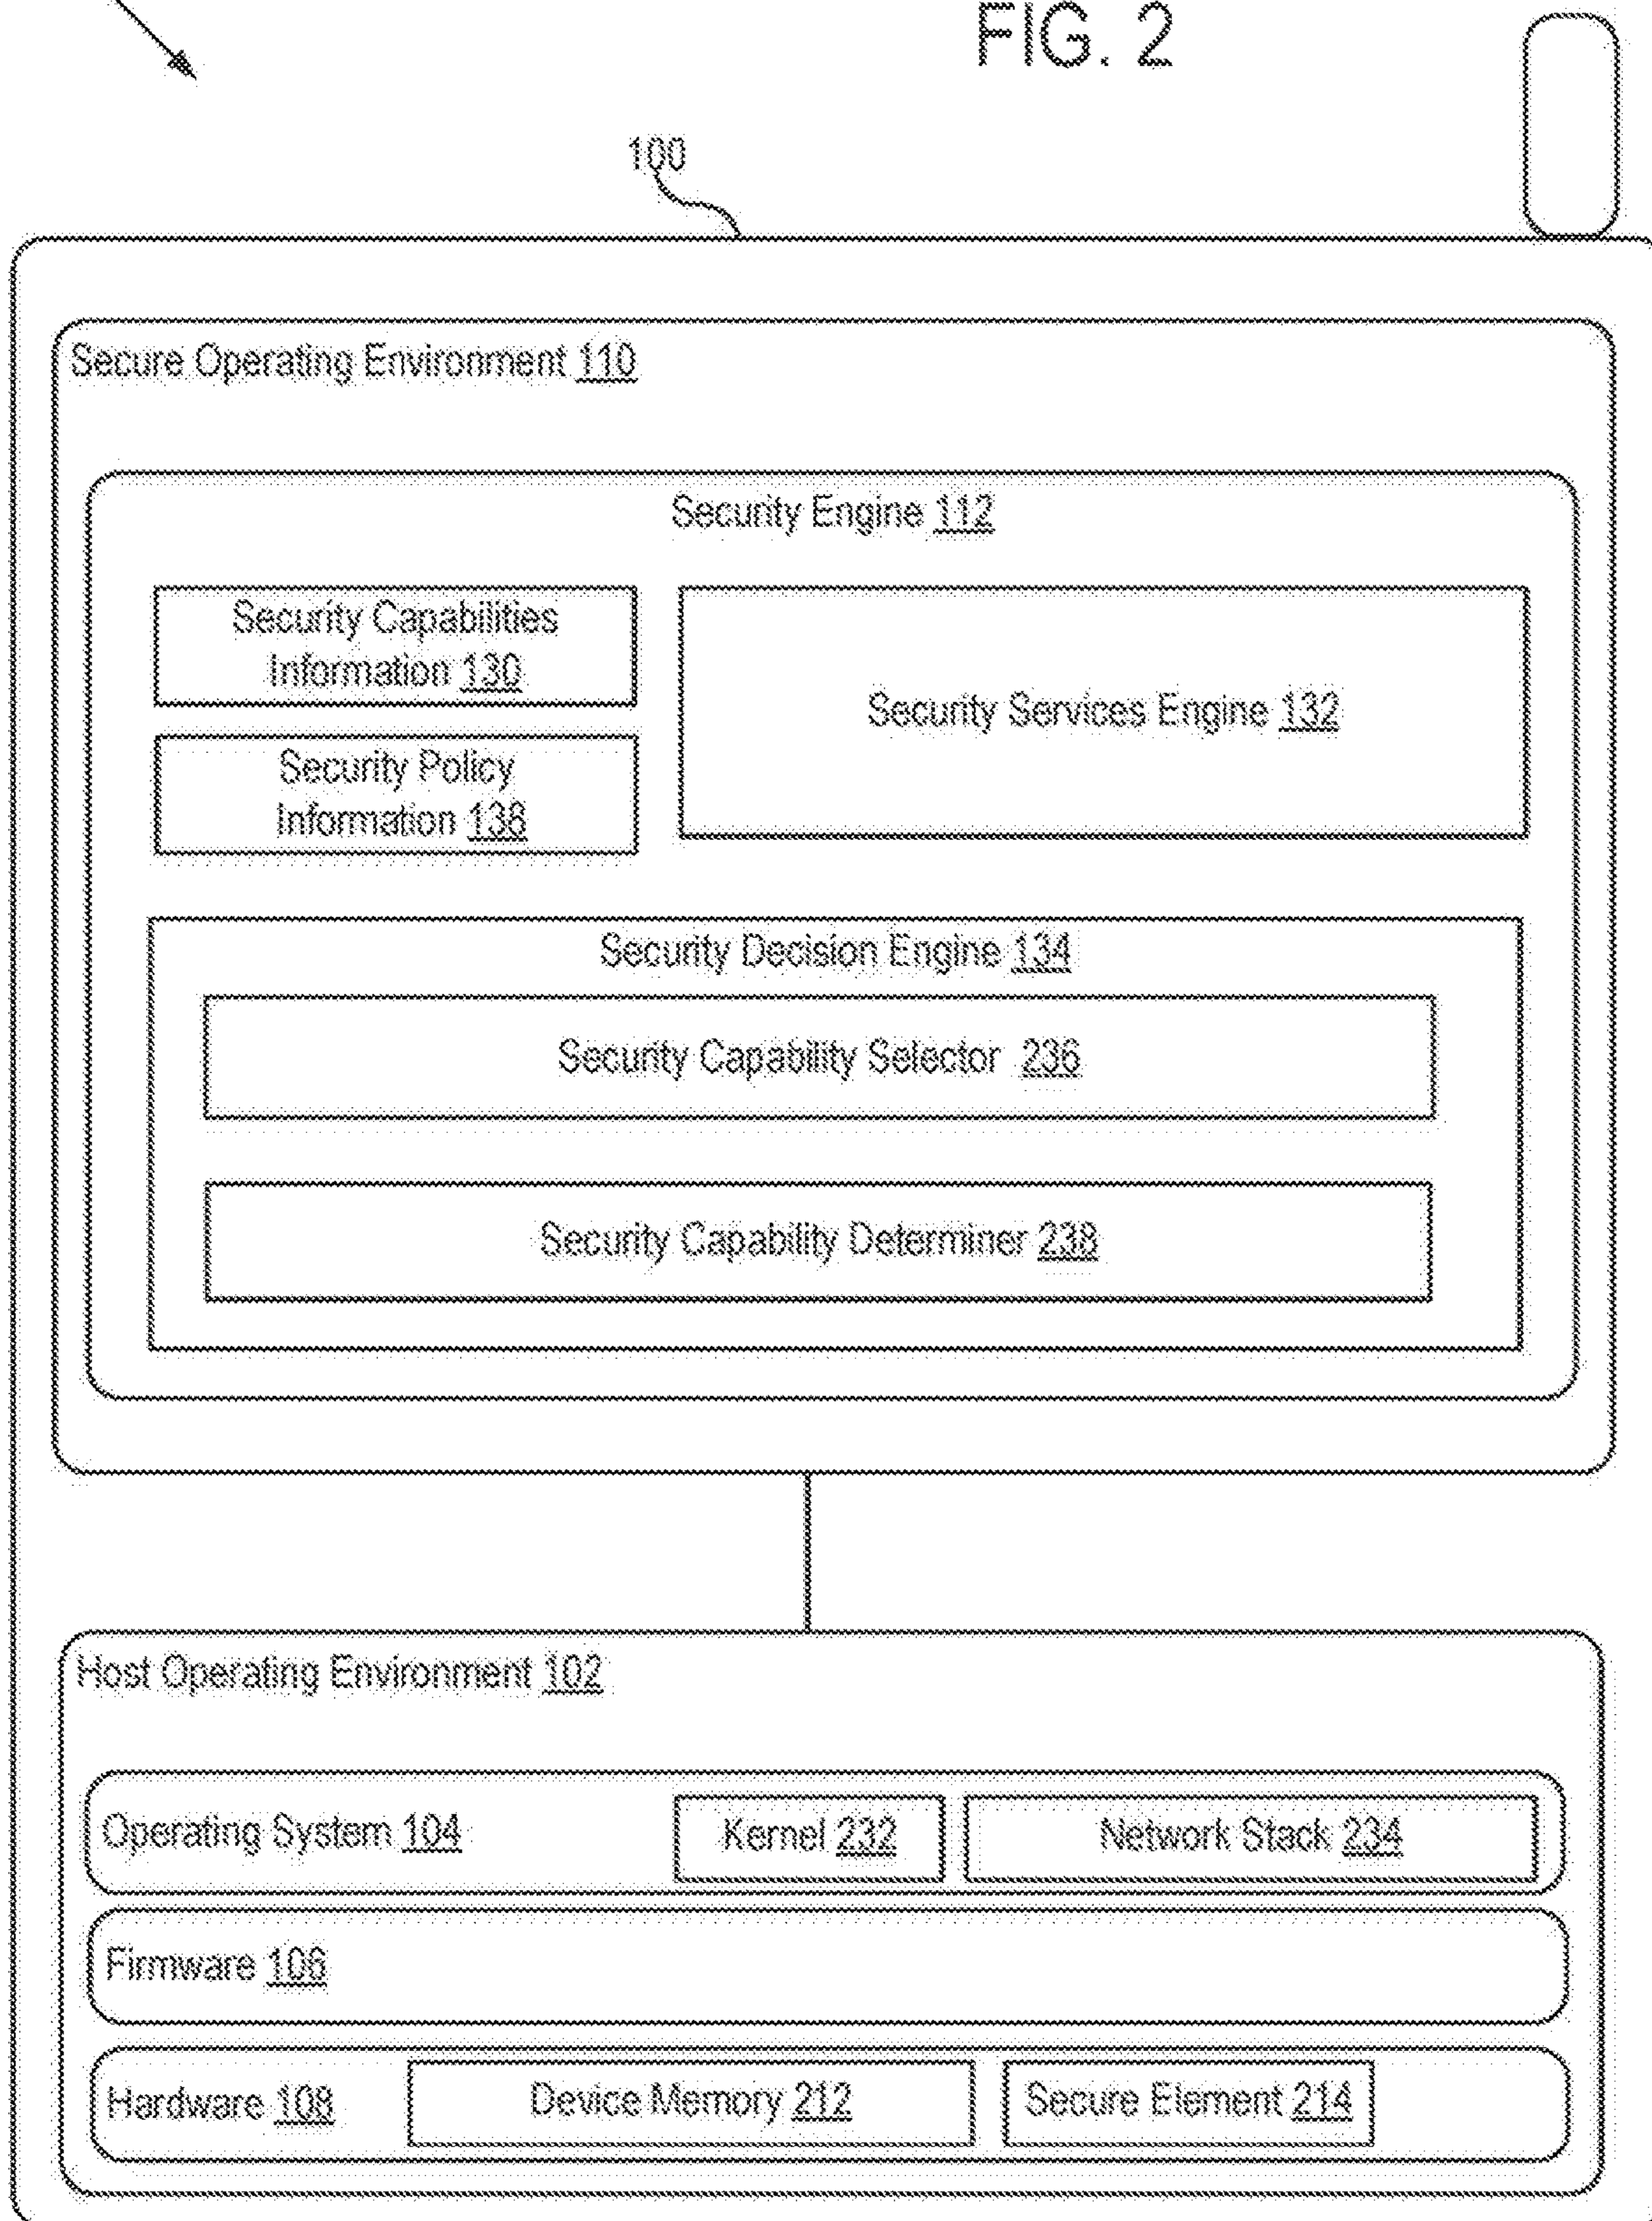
FIG. 2

100

Secure Operating Environment 110

Security Engine 112

Security Capabilities Information 130

Security Policy Information 138

Security Services Engine 132

Security Decision Engine 134

Security Capability Selector 236

Security Capability Determiner 238

Host Operating Environment 102

Operating System 104

Kernel 232

Network Stack 234

Firmware 106

Hardware 108

Device Memory 212

Secure Element 214